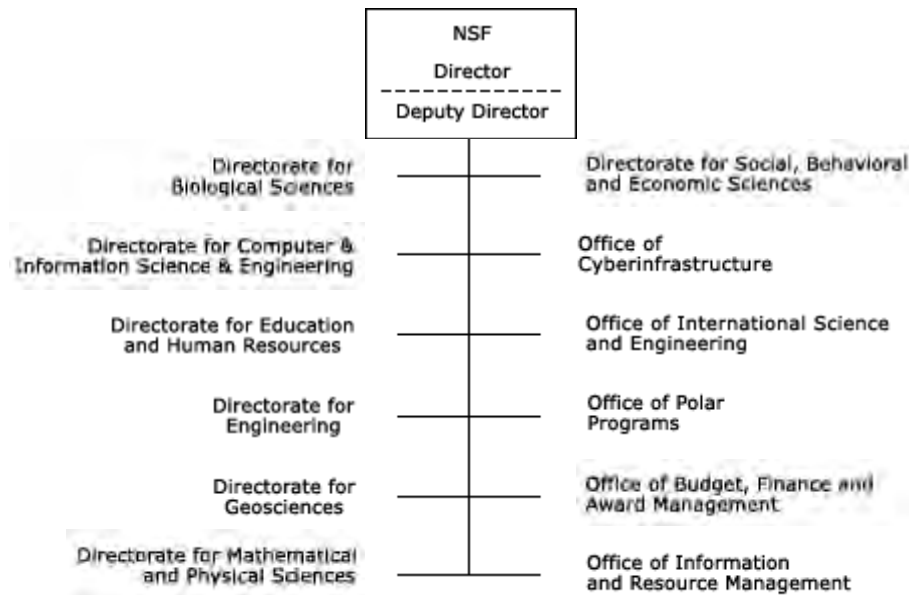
NSF

Director

Deputy Director

Directorate for Biological Sciences

Directorate for Social, Behavioral and Economic Sciences

Directorate for Computer & Information Science & Engineering

Office of Cyberinfrastructure

Directorate for Education and Human Resources

Office of International Science and Engineering

Directorate for Engineering

Office of Polar Programs

Directorate for Geosciences

Office of Budget, Finance and Award Management

Directorate for Mathematical and Physical Sciences

Office of Information and Resource Management